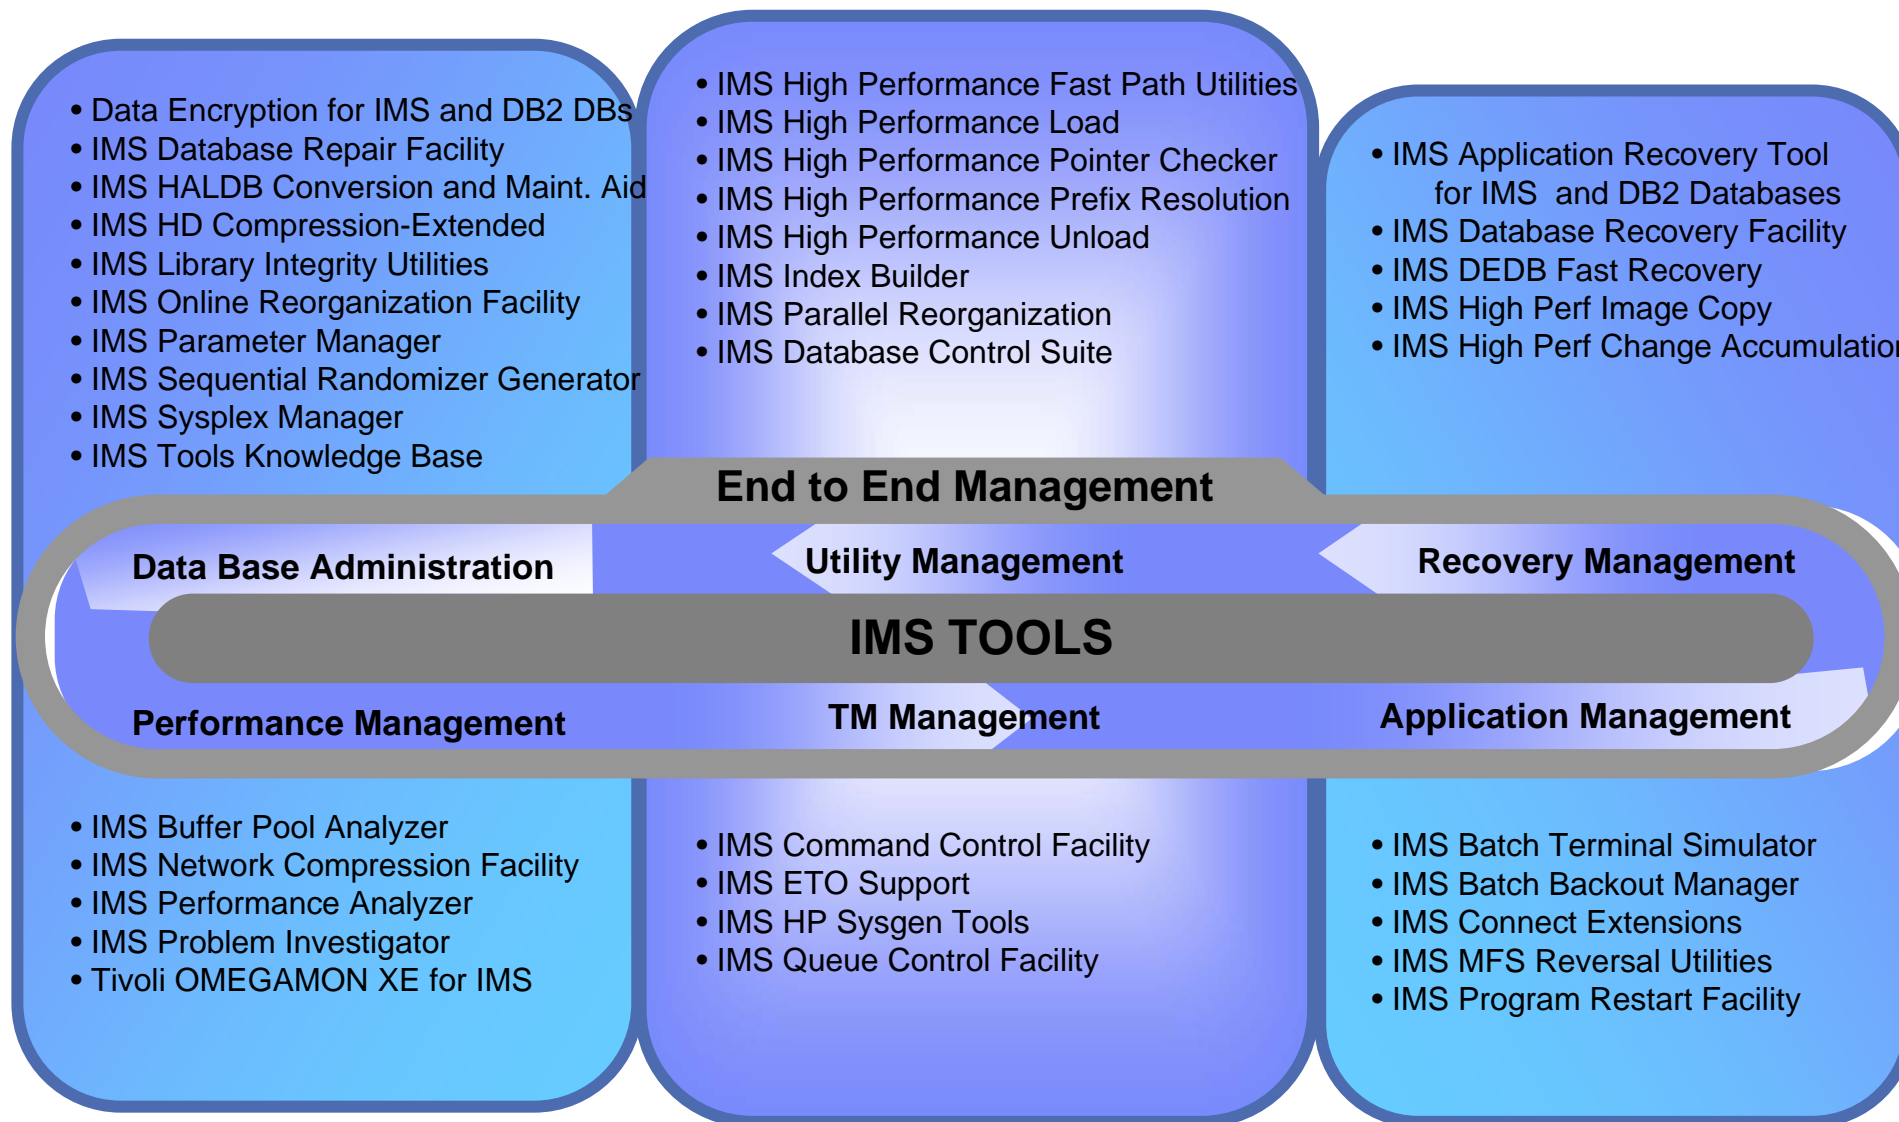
• Data Encryption for IMS and DB2 DBs
• IMS Database Repair Facility
• IMS HALDB Conversion and Maint. Aid
• IMS HD Compression-Extended
• IMS Library Integrity Utilities
• IMS Online Reorganization Facility
• IMS Parameter Manager
• IMS Sequential Randomizer Generator
• IMS Sysplex Manager
• IMS Tools Knowledge Base

• IMS High Performance Fast Path Utilities
• IMS High Performance Load
• IMS High Performance Pointer Checker
• IMS High Performance Prefix Resolution
• IMS High Performance Unload
• IMS Index Builder
• IMS Parallel Reorganization
• IMS Database Control Suite

• IMS Application Recovery Tool for IMS and DB2 Databases
• IMS Database Recovery Facility
• IMS DEDB Fast Recovery
• IMS High Perf Image Copy
• IMS High Perf Change Accumulatio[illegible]

End to End Management

Data Base Administration

Utility Management

Recovery Management

IMS TOOLS

Performance Management

TM Management

Application Management

• IMS Buffer Pool Analyzer
• IMS Network Compression Facility
• IMS Performance Analyzer
• IMS Problem Investigator
• Tivoli OMEGAMON XE for IMS

• IMS Command Control Facility
• IMS ETO Support
• IMS HP Sysgen Tools
• IMS Queue Control Facility

• IMS Batch Terminal Simulator
• IMS Batch Backout Manager
• IMS Connect Extensions
• IMS MFS Reversal Utilities
• IMS Program Restart Facility